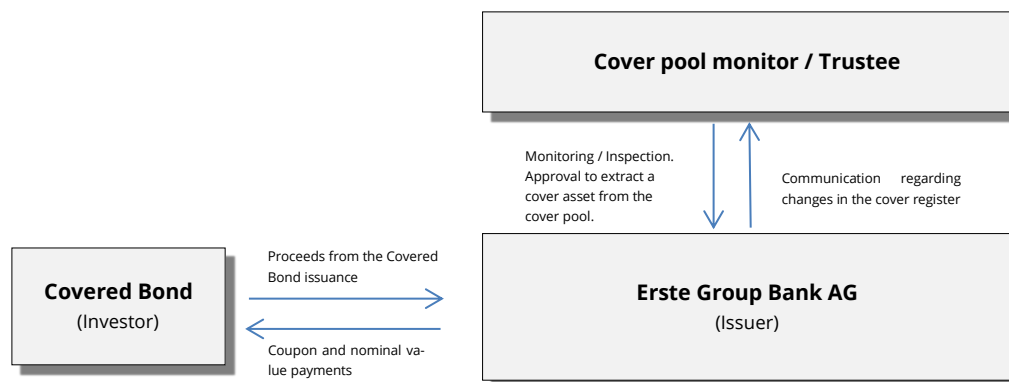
Cover pool monitor / Trustee

Monitoring / Inspection. Approval to extract a cover asset from the cover pool.

Communication regarding changes in the cover register

Covered Bond
(Investor)

Proceeds from the Covered Bond issuance

Coupon and nominal value payments

Erste Group Bank AG
(Issuer)